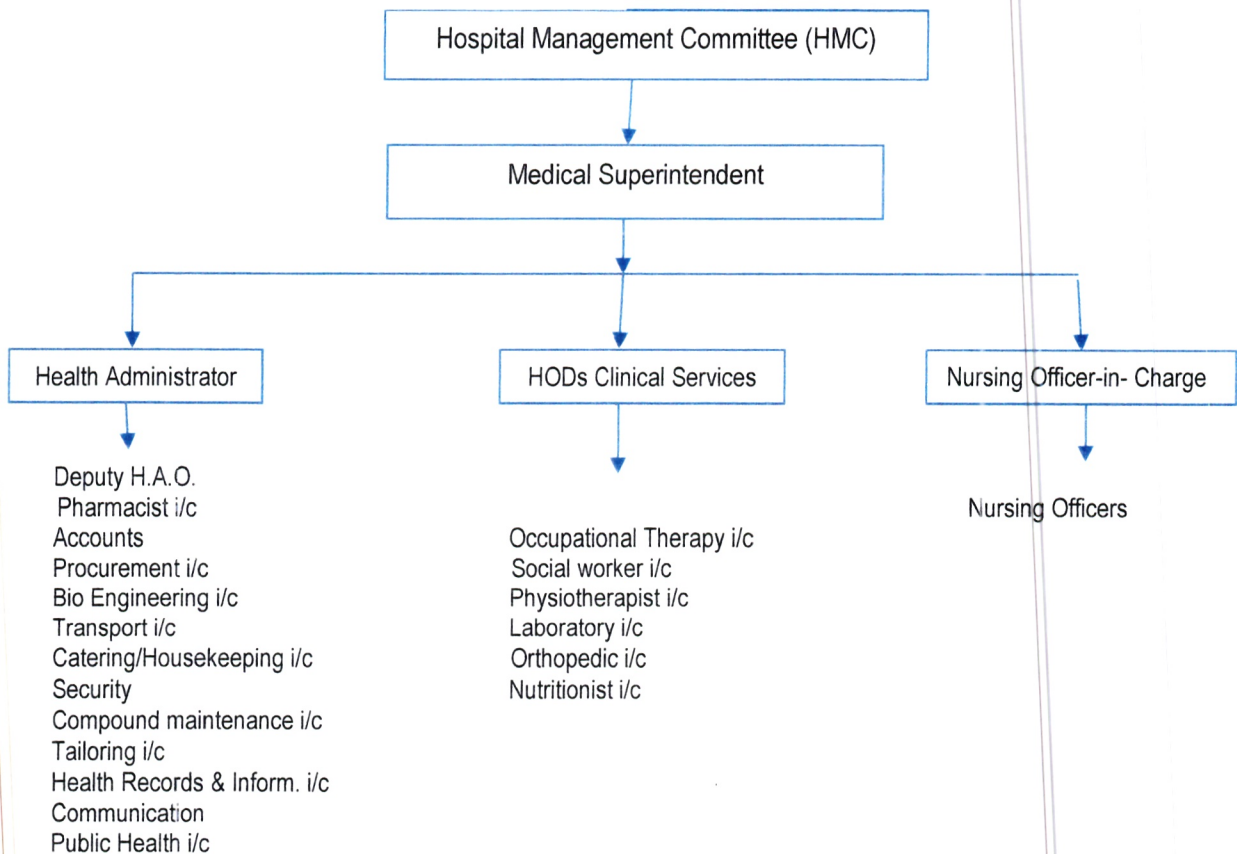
Hospital Management Committee (HMC)

Medical Superintendent

Health Administrator

HODs Clinical Services

Nursing Officer-in- Charge

Deputy H.A.O.
Pharmacist i/c
Accounts
Procurement i/c
Bio Engineering i/c
Transport i/c
Catering/Housekeeping i/c
Security
Compound maintenance i/c
Tailoring i/c
Health Records & Inform. i/c
Communication
Public Health i/c

Occupational Therapy i/c
Social worker i/c
Physiotherapist i/c
Laboratory i/c
Orthopedic i/c
Nutritionist i/c

Nursing Officers